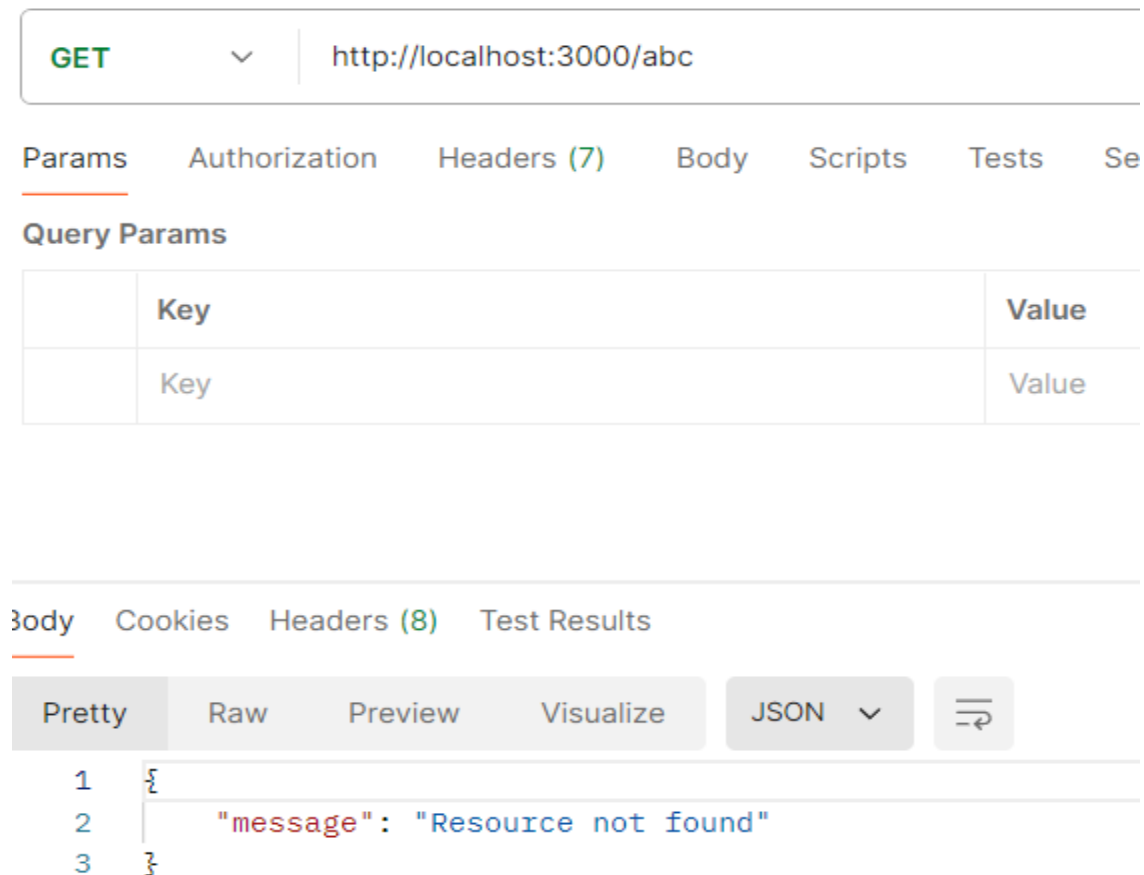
GET http://localhost:3000/abc

Params Authorization Headers (7) Body Scripts Tests Se

Query Params

| | Key | Value |
|---|---|---|
| | Key | Value |

Body Cookies Headers (8) Test Results

Pretty Raw Preview Visualize JSON

1 {
2 "message": "Resource not found"
3 }